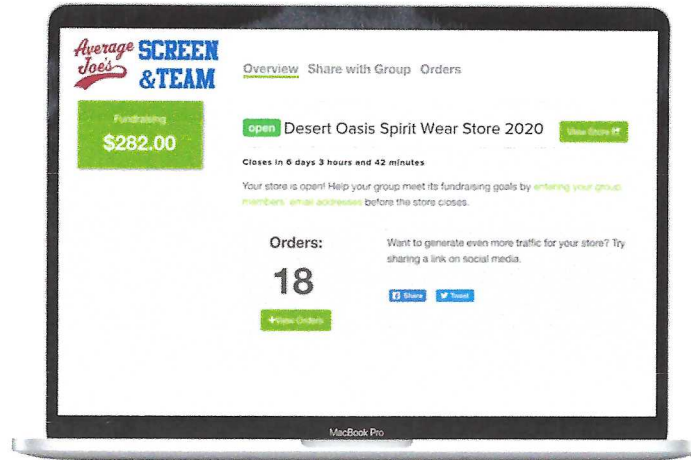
Average Joe's SCREEN &TEAM

Fundraising
$282.00

Overview Share with Group Orders

open Desert Oasis Spirit Wear Store 2020

View Store

Closes in 6 days 3 hours and 42 minutes

Your store is open! Help your group meet its fundraising goals by entering your group members' email addresses before the store closes.

Orders:
18

+View Orders

Want to generate even more traffic for your store? Try sharing a link on social media.

Share Tweet

MacBook Pro